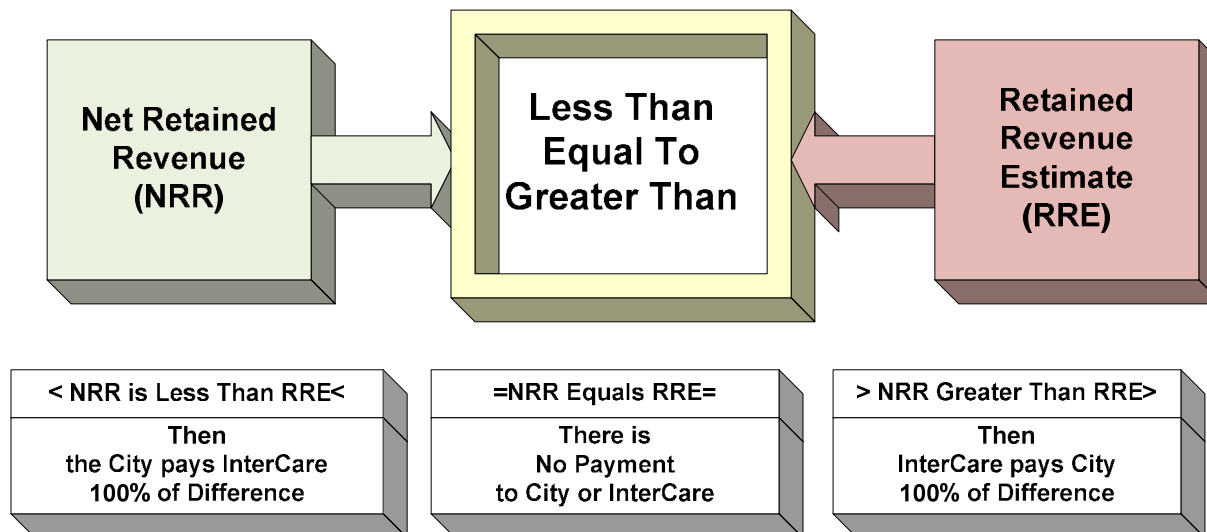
Net Retained Revenue (NRR)

Less Than Equal To Greater Than

Retained Revenue Estimate (RRE)

< NRR is Less Than RRE<

Then the City pays InterCare 100% of Difference

=NRR Equals RRE=

There is No Payment to City or InterCare

> NRR Greater Than RRE>

Then InterCare pays City 100% of Difference